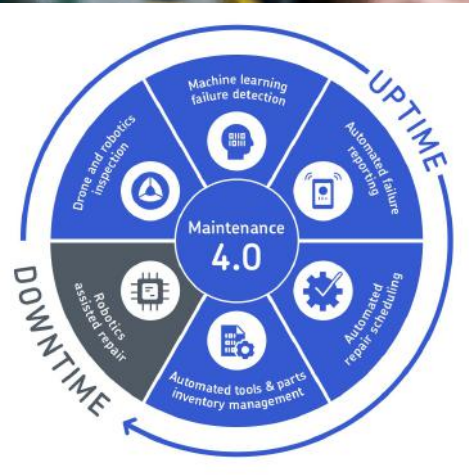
UPTIME

Machine learning failure detection

Automated failure reporting

Automated repair scheduling

Automated tools & parts inventory management

Robotics assisted repair

Drone and robotics inspection

Maintenance 4.0

DOWNTIME